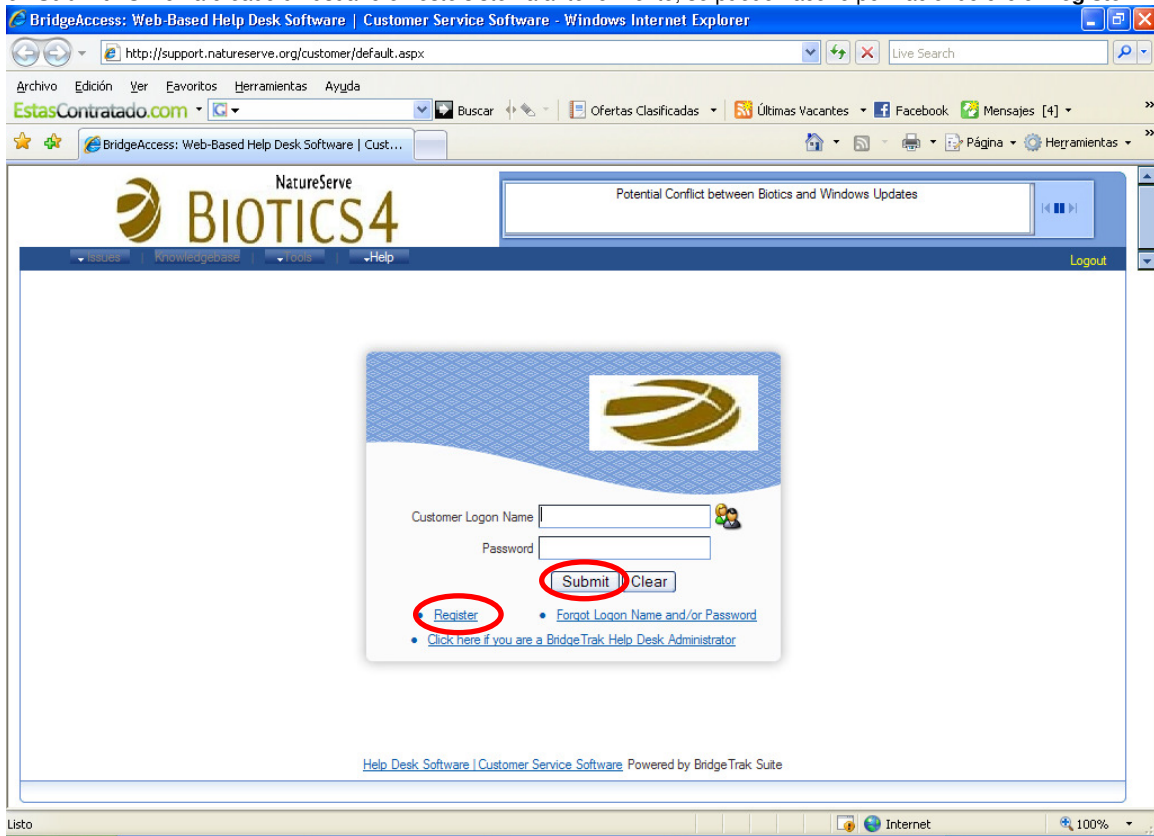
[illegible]

BridgeAccess: Web-Based Help Desk Software | Customer Service Software - Windows Internet Explorer

http://support.natureserve.org/customer/default.aspx

Live Search

Archivo Edición Ver Favoritos Herramientas Ayuda

EstasContratado.com Buscar Ofertas Clasificadas Últimas Vacantes Facebook Mensajes [4]

BridgeAccess: Web-Based Help Desk Software | Cust...

Página Herramientas

NatureServe BIOTICS4

Potential Conflict between Biotics and Windows Updates

Issues Knowledgebase Tools Help

Logout

Customer Logon Name

Password

Submit Clear

Register

Forgot Logon Name and/or Password

Click here if you are a BridgeTrak Help Desk Administrator

Help Desk Software | Customer Service Software Powered by BridgeTrak Suite

Listo

Internet

100%